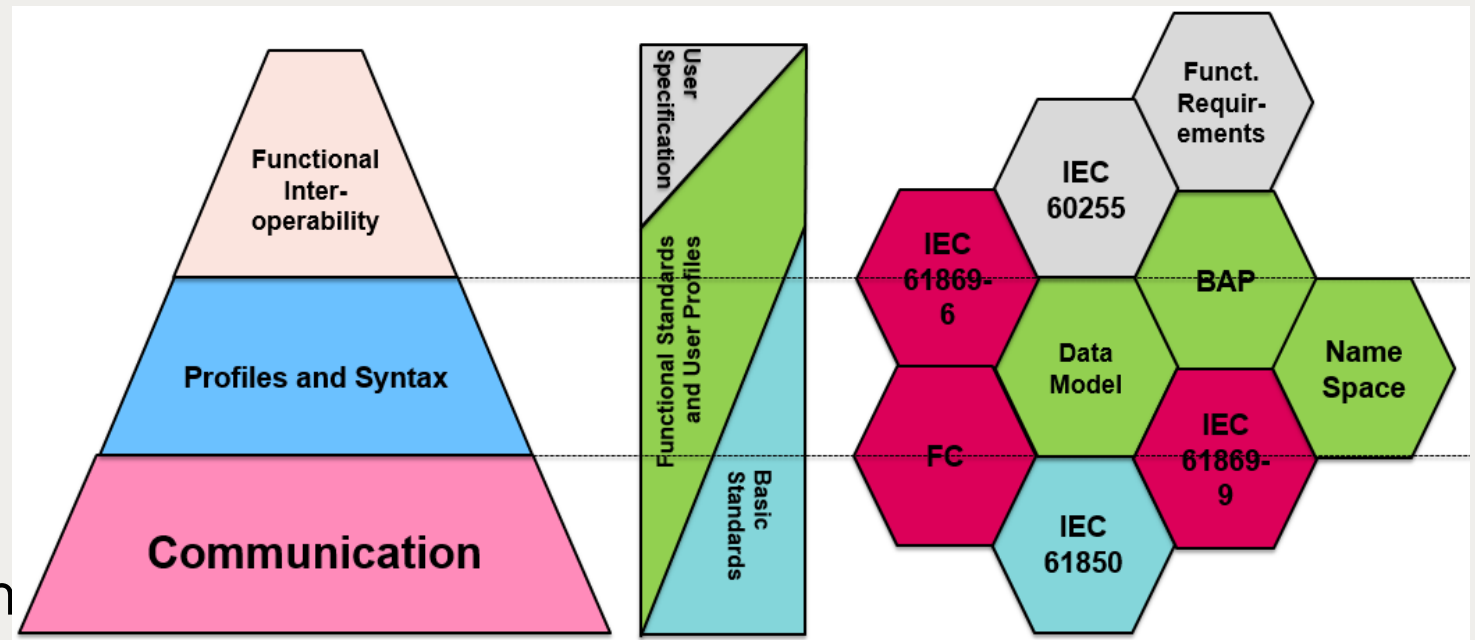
Functional Interoperability

Profiles and Syntax

Communication

User Specification

Functional Standards and User Profiles

Basic Standards

Funct. Requirements

IEC 60255

IEC 61869-6

BAP

Data Model

Name Space

FC

IEC 61869-9

IEC 61850

n